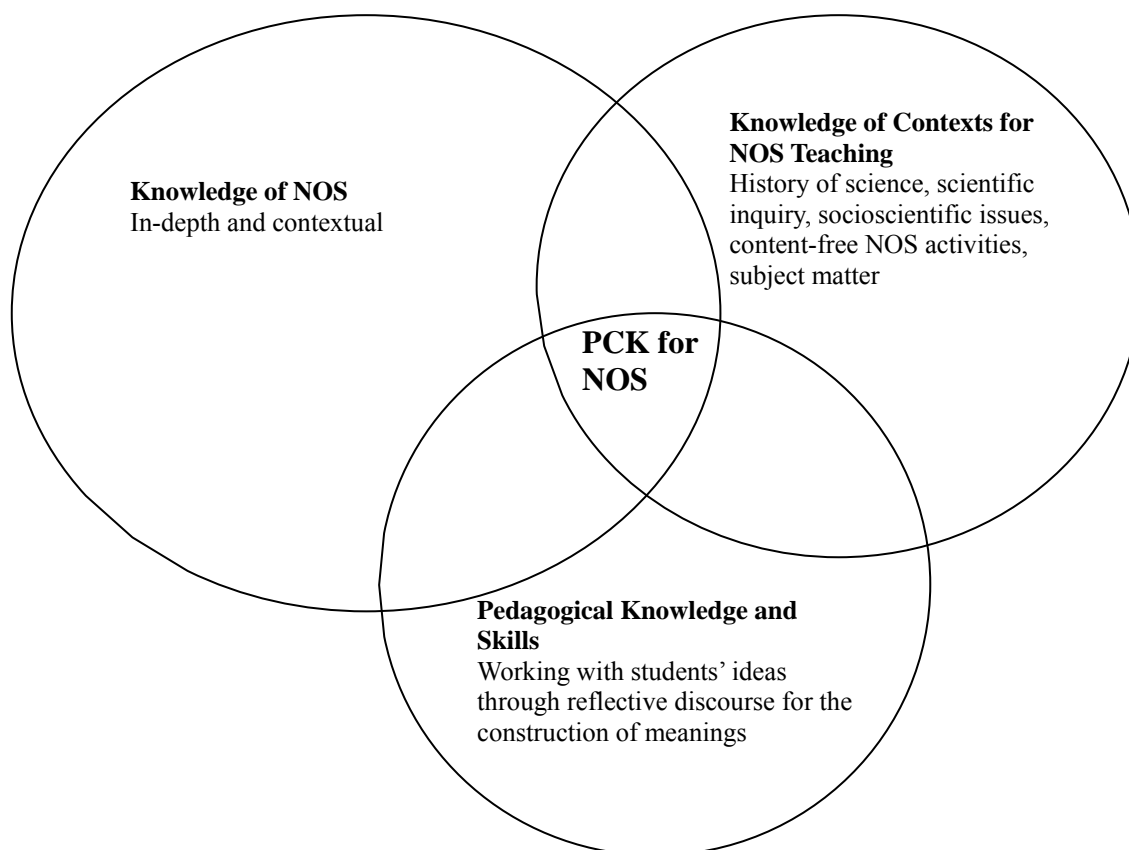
Knowledge of NOS
In-depth and contextual

Knowledge of Contexts for NOS Teaching
History of science, scientific inquiry, socioscientific issues, content-free NOS activities, subject matter

PCK for NOS

Pedagogical Knowledge and Skills
Working with students' ideas through reflective discourse for the construction of meanings